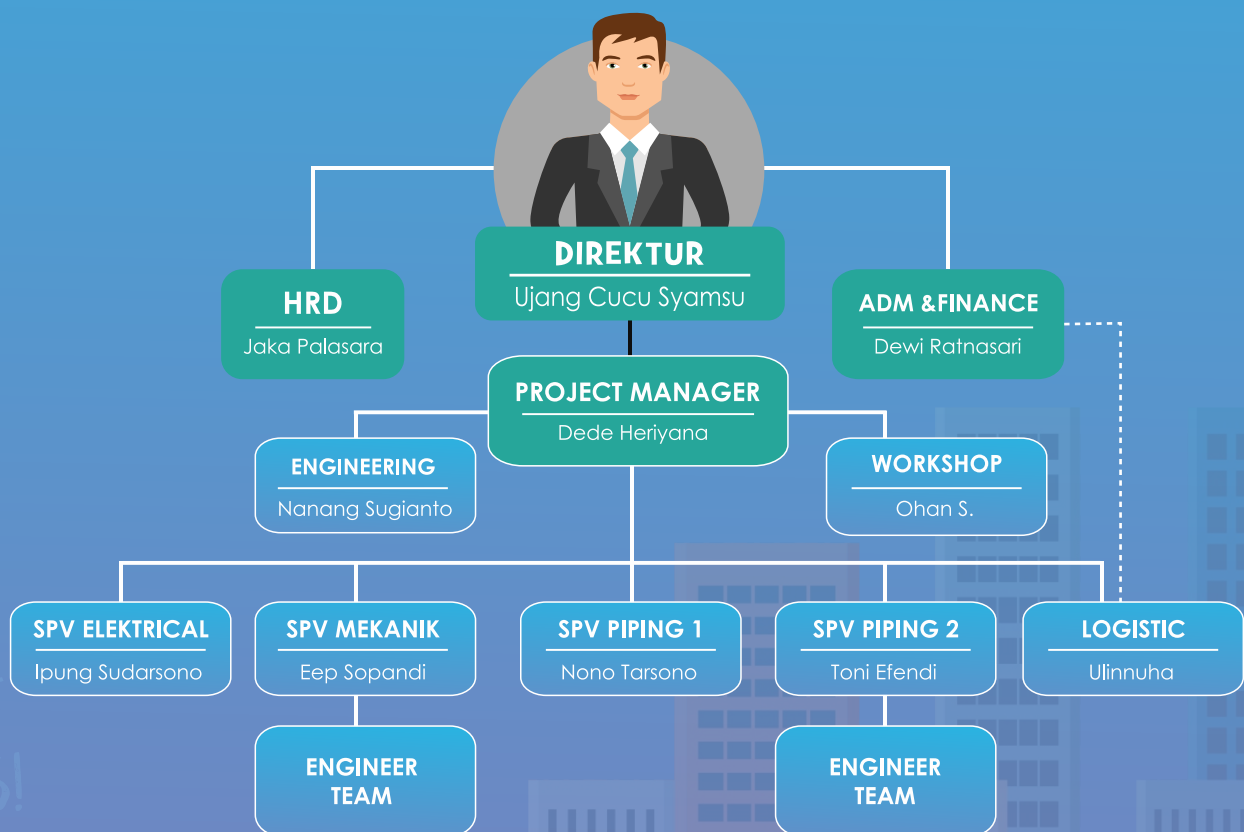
DIREKTUR
Ujang Cucu Syamsu

HRD
Jaka Palasara

ADM &FINANCE
Dewi Ratnasari

PROJECT MANAGER
Dede Heriyana

ENGINEERING
Nanang Sugianto

WORKSHOP
Ohan S.

SPV ELEKTRICAL
Ipung Sudarsono

SPV MEKANIK
Eep Sopandi

SPV PIPING 1
Nono Tarsono

SPV PIPING 2
Toni Efendi

LOGISTIC
Ulinnuha

ENGINEER TEAM

ENGINEER TEAM